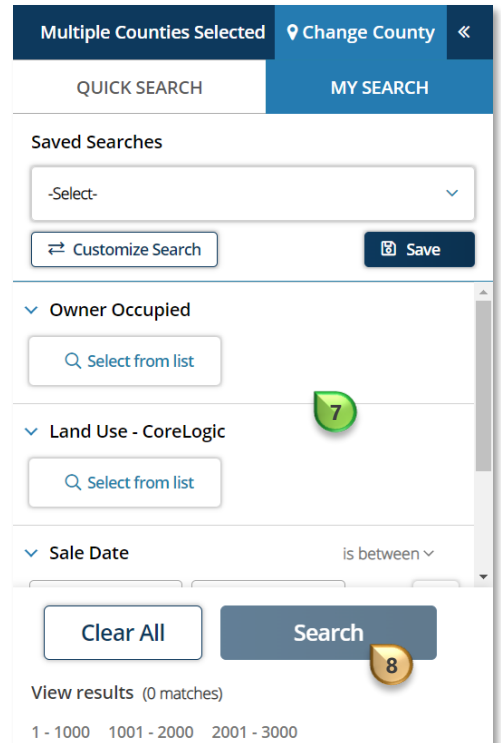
Multiple Counties Selected
Change County
«

QUICK SEARCH
MY SEARCH

Saved Searches

-Select-

Customize Search
Save

Owner Occupied

Select from list

7

Land Use - CoreLogic

Select from list

Sale Date
is between

Clear All
Search
8

View results (0 matches)

1 - 1000   1001 - 2000   2001 - 3000